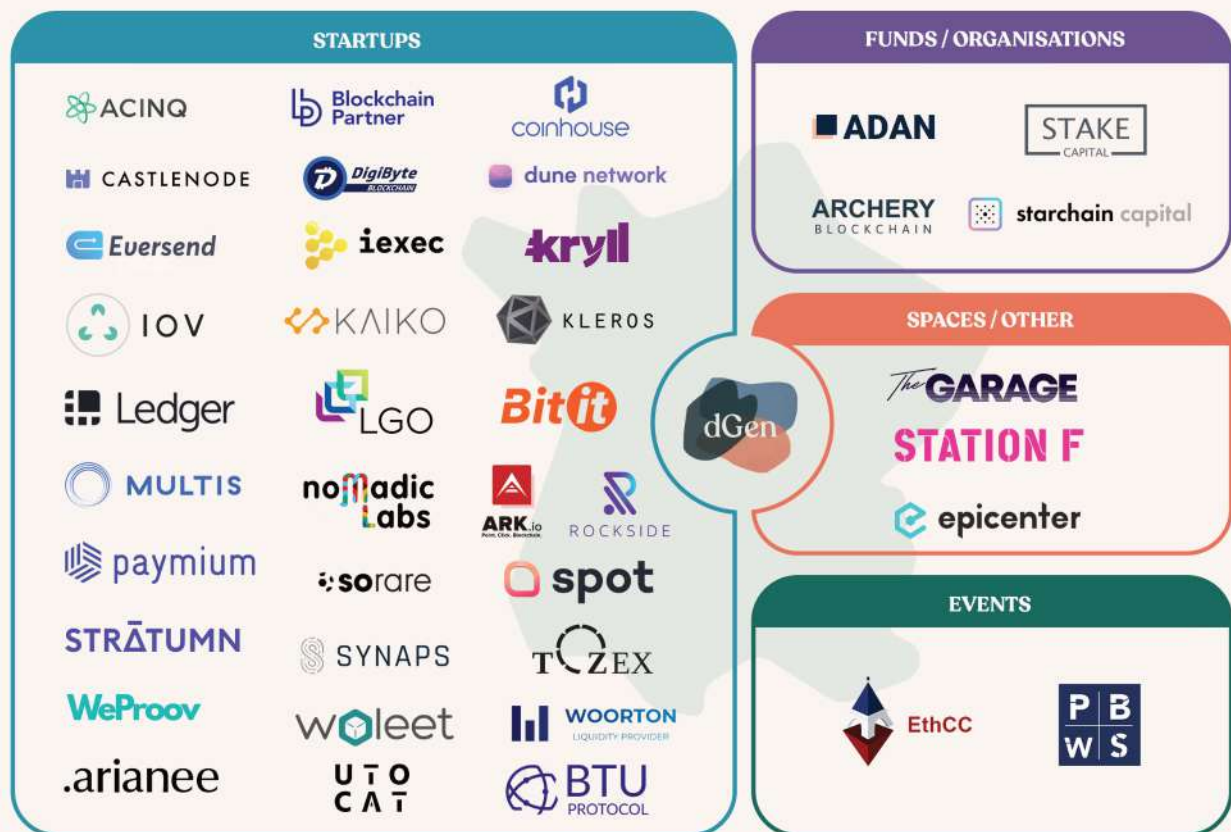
STARTUPS

ACINQ
Blockchain Partner
coinhouse
CASTLENODE
DigiByte BLOCKCHAIN
dune network
Eversend
iexec
kryll
IOV
KAIKO
KLEROS
Ledger
LGO
Bitit
MULTIS
nomadic labs
ARK.io
ROCKSIDE
paymium
sorare
spot
STRATUMN
SYNAPS
TOZEX
WeProov
woleet
WOORTON LIQUIDITY PROVIDER
.arianee
UTO CAT
BTU PROTOCOL

dGen

FUNDS / ORGANISATIONS

ADAN
STAKE CAPITAL
ARCHERY BLOCKCHAIN
starchain capital

SPACES / OTHER

The GARAGE
STATION F
epicenter

EVENTS

EthCC
P B W S